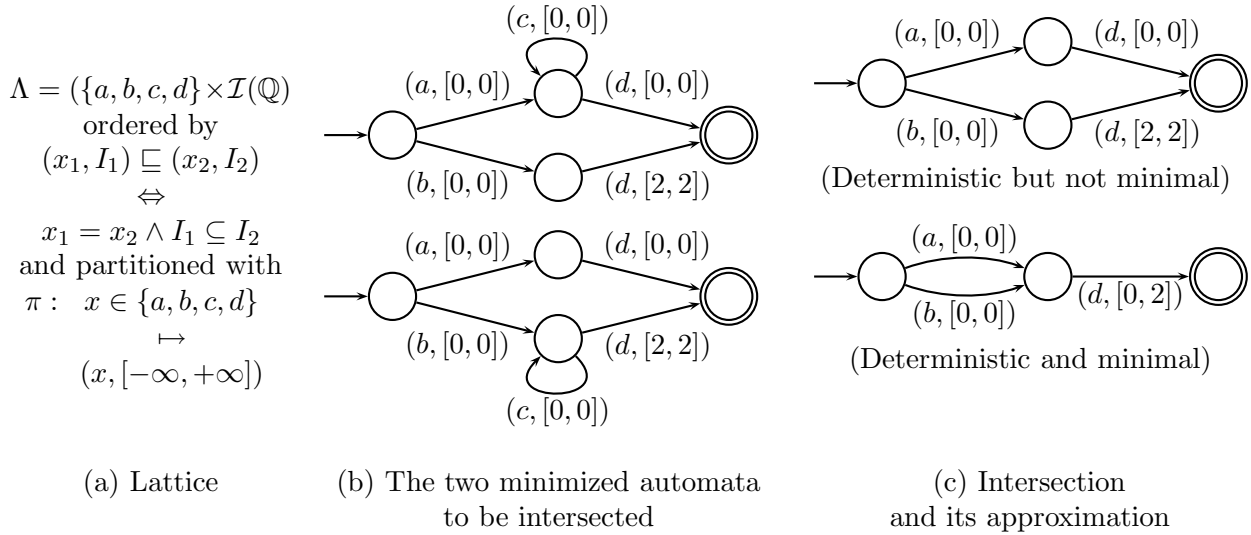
$\Lambda = (\{a,b,c,d\} \times \mathcal{I}(\mathbb{Q})$
ordered by
$(x_1, I_1) \sqsubseteq (x_2, I_2)$
$\Leftrightarrow$
$x_1 = x_2 \wedge I_1 \subseteq I_2$
and partitioned with
$\pi: \quad x \in \{a,b,c,d\}$
$\mapsto$
$(x, [-\infty, +\infty])$

$(c, [0,0])$
$(a, [0,0])$
$(d, [0,0])$
$(b, [0,0])$
$(d, [2,2])$

$(a, [0,0])$
$(d, [0,0])$
$(b, [0,0])$
$(d, [2,2])$
$(c, [0,0])$

$(a, [0,0])$
$(d, [0,0])$
$(b, [0,0])$
$(d, [2,2])$
(Deterministic but not minimal)

$(a, [0,0])$
$(d, [0,2])$
$(b, [0,0])$
(Deterministic and minimal)

(a) Lattice

(b) The two minimized automata to be intersected

(c) Intersection and its approximation